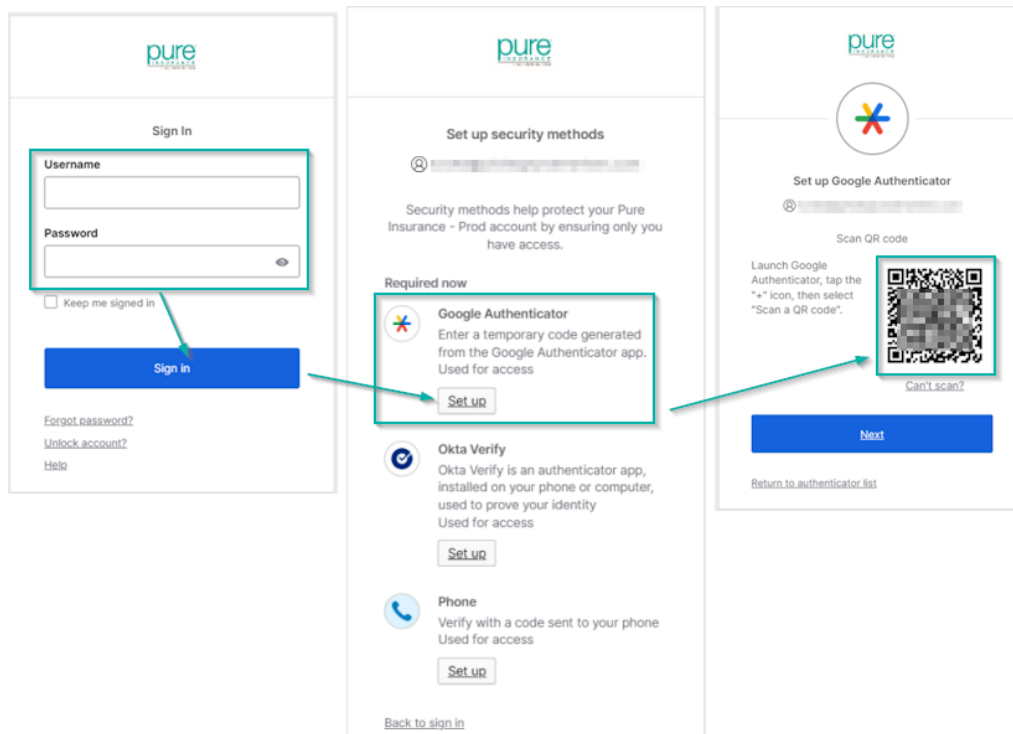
pure
INSURANCE

Sign In

Username

Password

Keep me signed in

Sign in

Forgot password?

Unlock account?

Help

pure
INSURANCE

Set up security methods

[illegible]

Security methods help protect your Pure Insurance - Prod account by ensuring only you have access.

Required now

Google Authenticator
Enter a temporary code generated from the Google Authenticator app.
Used for access

Set up

Okta Verify
Okta Verify is an authenticator app, installed on your phone or computer, used to prove your identity
Used for access

Set up

Phone
Verify with a code sent to your phone
Used for access

Set up

Back to sign in

pure
INSURANCE

Set up Google Authenticator

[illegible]

Scan QR code

Launch Google Authenticator, tap the "+" icon, then select "Scan a QR code".

Can't scan?

Next

Return to authenticator list